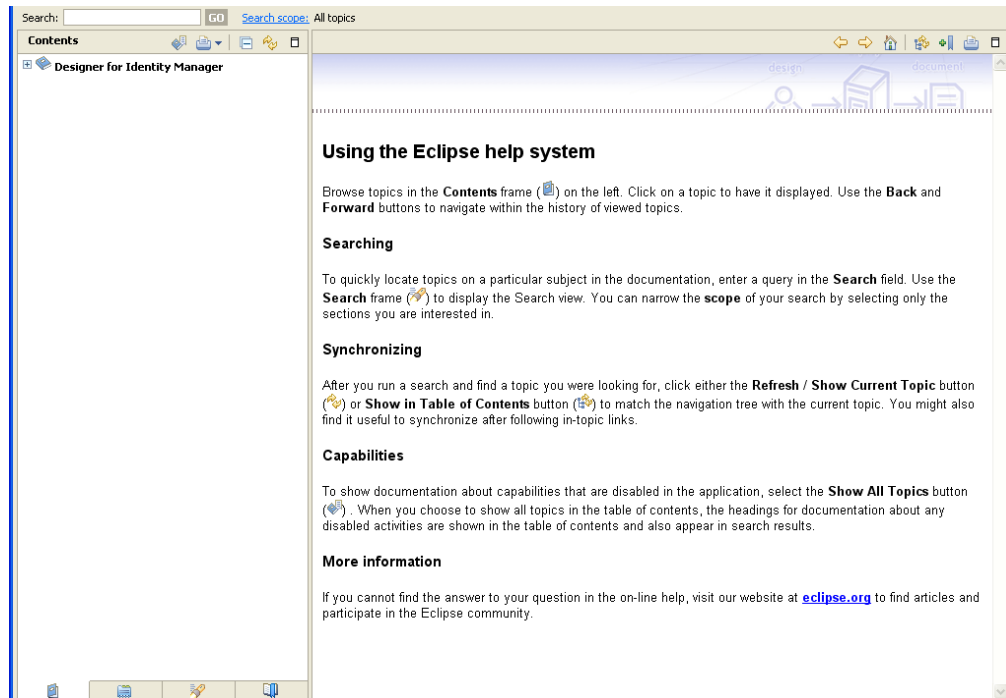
Search: GO Search scope: All topics

Contents

Designer for Identity Manager

design document

Using the Eclipse help system

Browse topics in the **Contents** frame ( ) on the left. Click on a topic to have it displayed. Use the **Back** and **Forward** buttons to navigate within the history of viewed topics.

Searching

To quickly locate topics on a particular subject in the documentation, enter a query in the **Search** field. Use the **Search** frame ( ) to display the Search view. You can narrow the **scope** of your search by selecting only the sections you are interested in.

Synchronizing

After you run a search and find a topic you were looking for, click either the **Refresh** / **Show Current Topic** button ( ) or **Show in Table of Contents** button ( ) to match the navigation tree with the current topic. You might also find it useful to synchronize after following in-topic links.

Capabilities

To show documentation about capabilities that are disabled in the application, select the **Show All Topics** button ( ) . When you choose to show all topics in the table of contents, the headings for documentation about any disabled activities are shown in the table of contents and also appear in search results.

More information

If you cannot find the answer to your question in the on-line help, visit our website at **eclipse.org** to find articles and participate in the Eclipse community.